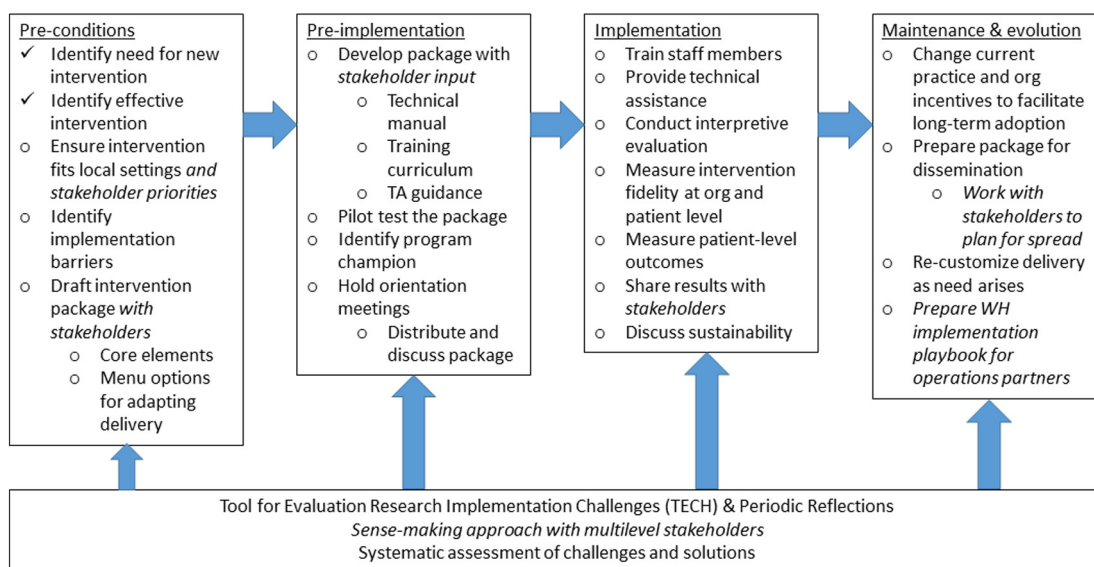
Pre-conditions
✓ Identify need for new intervention
✓ Identify effective intervention
○ Ensure intervention fits local settings *and stakeholder priorities*
○ Identify implementation barriers
○ Draft intervention package *with stakeholders*
  ○ Core elements
  ○ Menu options for adapting delivery

Pre-implementation
○ Develop package with *stakeholder input*
  ○ Technical manual
  ○ Training curriculum
  ○ TA guidance
○ Pilot test the package
○ Identify program champion
○ Hold orientation meetings
  ○ Distribute and discuss package

Implementation
○ Train staff members
○ Provide technical assistance
○ Conduct interpretive evaluation
○ Measure intervention fidelity at org and patient level
○ Measure patient-level outcomes
○ Share results with *stakeholders*
○ Discuss sustainability

Maintenance & evolution
○ Change current practice and org incentives to facilitate long-term adoption
○ Prepare package for dissemination
  ○ *Work with stakeholders to plan for spread*
○ Re-customize delivery as need arises
○ *Prepare WH implementation playbook for operations partners*

Tool for Evaluation Research Implementation Challenges (TECH) & Periodic Reflections
*Sense-making approach with multilevel stakeholders*
Systematic assessment of challenges and solutions